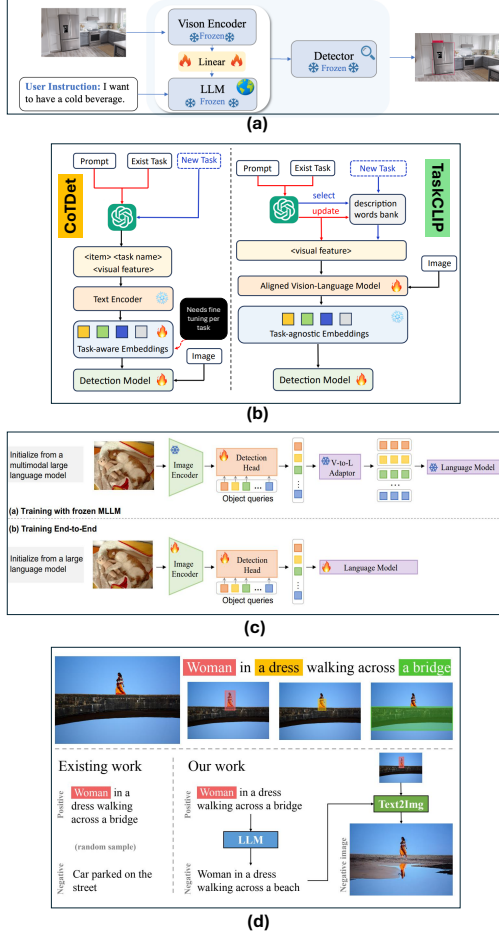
Vison Encoder
Frozen
Linear
LLM
Frozen
Detector
Frozen
User Instruction: I want to have a cold beverage.
(a)

CoTDet
Prompt
Exist Task
New Task
<item> <task name>
<visual feature>
Text Encoder
Needs fine tuning per task
Task-aware Embeddings
Image
Detection Model

TaskCLIP
Prompt
Exist Task
New Task
select
update
description words bank
<visual feature>
Image
Aligned Vision-Language Model
Task-agnostic Embeddings
Detection Model
(b)

Initialize from a multimodal large language model
Image Encoder
Detection Head
Object queries
V-to-L Adaptor
Language Model
(a) Training with frozen MLLM
(b) Training End-to-End
Initialize from a large language model
Image Encoder
Detection Head
Object queries
Language Model
(c)

Woman in a dress walking across a bridge
Existing work
Positive
Woman in a dress walking across a bridge
(random sample)
Negative
Car parked on the street
Our work
Positive
Woman in a dress walking across a bridge
LLM
Negative
Woman in a dress walking across a beach
Text2Img
Negative image
(d)